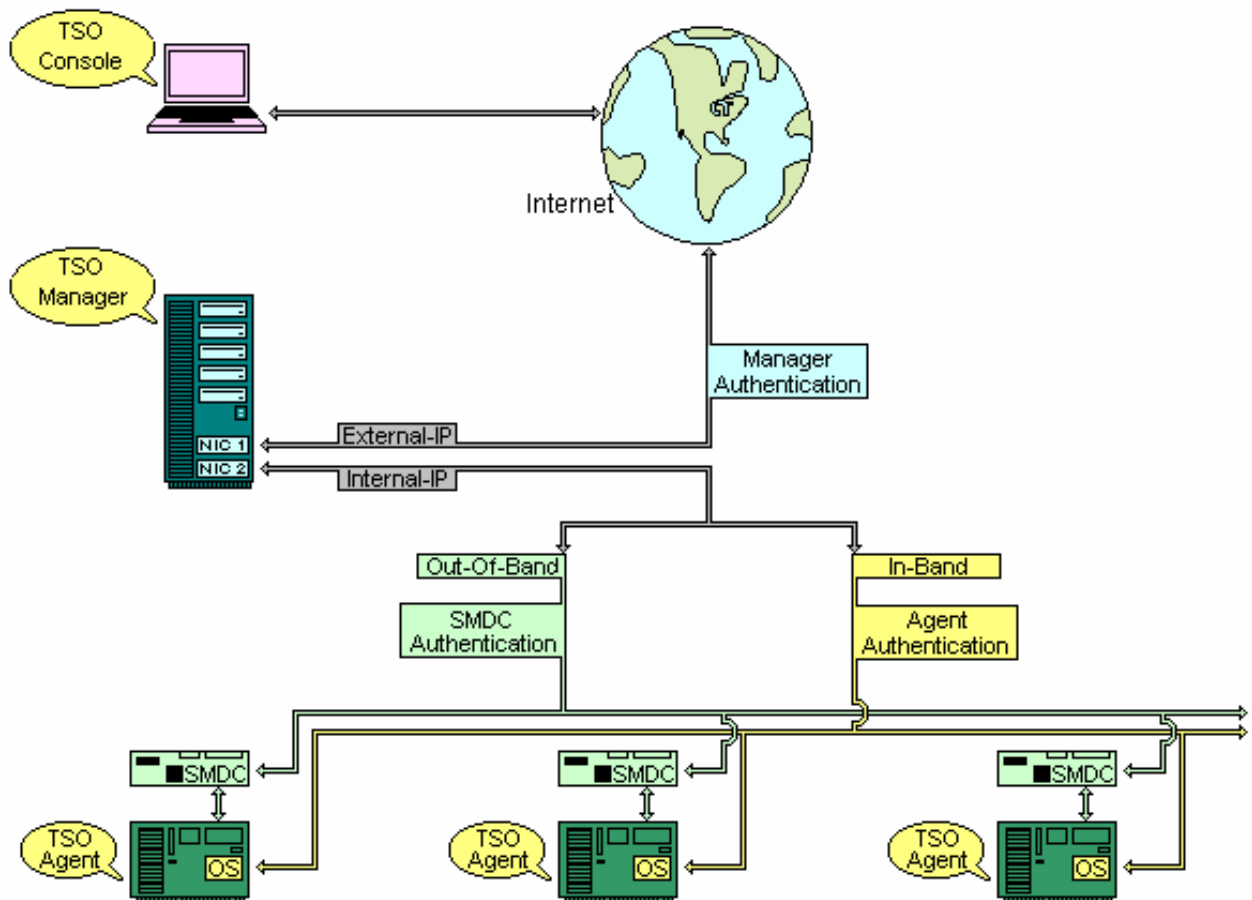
TSO Console

Internet

TSO Manager

NIC 1

NIC 2

Manager Authentication

External-IP

Internal-IP

Out-Of-Band

SMDC Authentication

In-Band

Agent Authentication

SMDC

TSO Agent

OS

SMDC

TSO Agent

OS

SMDC

TSO Agent

OS